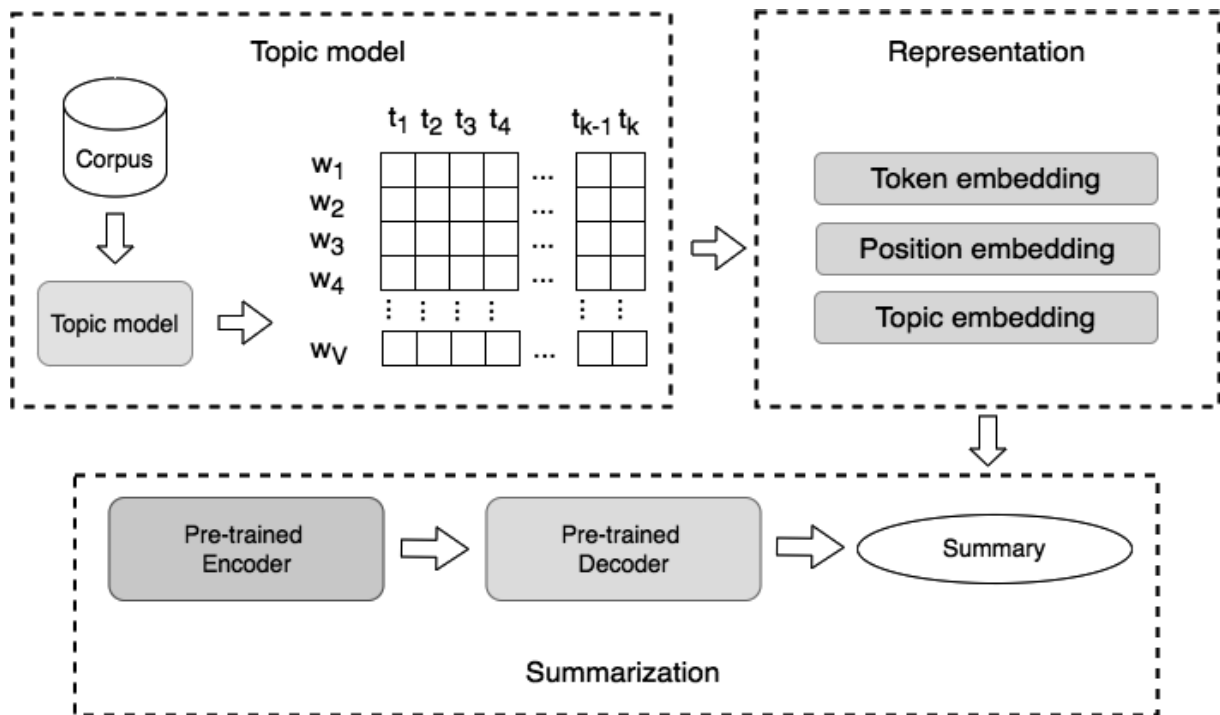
Topic model

Corpus

Topic model

$t_1$ $t_2$ $t_3$ $t_4$ ... $t_{k-1}$ $t_k$

$w_1$
$w_2$
$w_3$
$w_4$
$w_V$

Representation

Token embedding

Position embedding

Topic embedding

Pre-trained Encoder

Pre-trained Decoder

Summary

Summarization